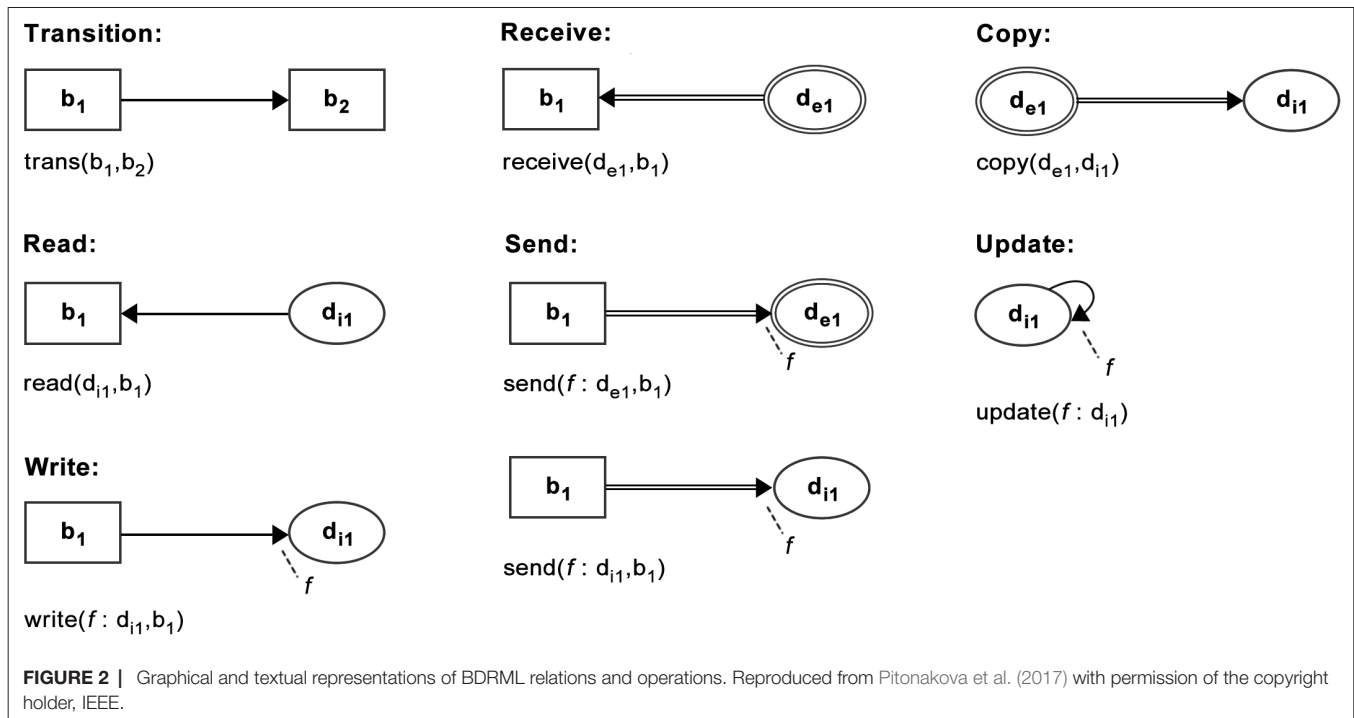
**Transition:**

$b_1$

$b_2$

trans($b_1$,$b_2$)

**Receive:**

$b_1$

$d_{e1}$

receive($d_{e1}$,$b_1$)

**Copy:**

$d_{e1}$

$d_{i1}$

copy($d_{e1}$,$d_{i1}$)

**Read:**

$b_1$

$d_{i1}$

read($d_{i1}$,$b_1$)

**Send:**

$b_1$

$d_{e1}$

$f$

send($f$ : $d_{e1}$,$b_1$)

**Update:**

$d_{i1}$

$f$

update($f$ : $d_{i1}$)

**Write:**

$b_1$

$d_{i1}$

$f$

write($f$ : $d_{i1}$,$b_1$)

$b_1$

$d_{i1}$

$f$

send($f$ : $d_{i1}$,$b_1$)

**FIGURE 2 |** Graphical and textual representations of BDRML relations and operations. Reproduced from Pitonakova et al. (2017) with permission of the copyright holder, IEEE.